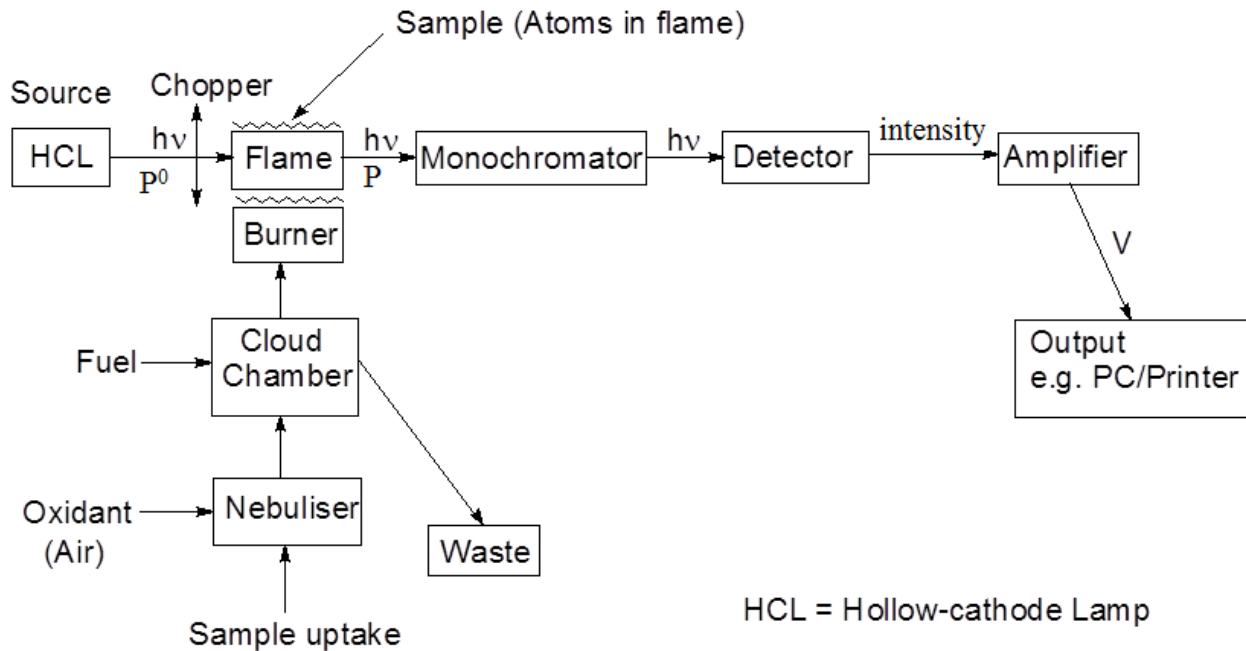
Sample (Atoms in flame)

Source

Chopper

HCL

$h\nu$

$P^0$

Flame

$h\nu$

$P$

Monochromator

$h\nu$

Detector

intensity

Amplifier

Burner

V

Fuel

Cloud Chamber

Output
e.g. PC/Printer

Oxidant
(Air)

Nebuliser

Waste

HCL = Hollow-cathode Lamp

Sample uptake